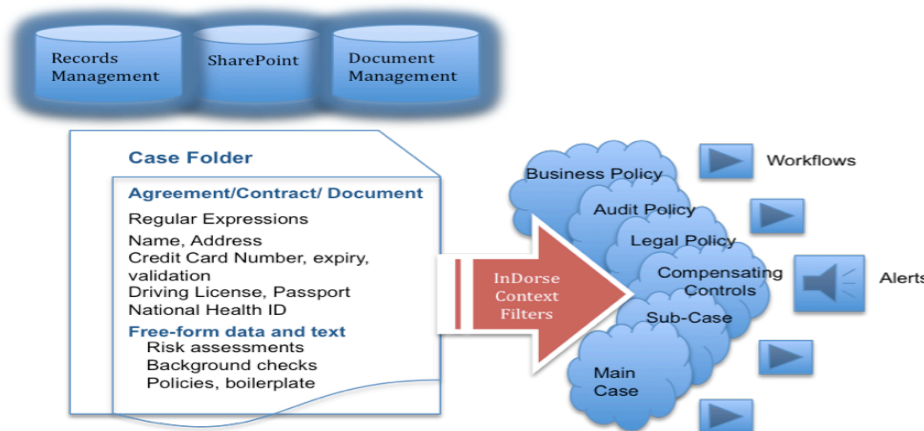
Records Management

SharePoint

Document Management

Case Folder

Agreement/Contract/ Document

Regular Expressions

Name, Address

Credit Card Number, expiry, validation

Driving License, Passport

National Health ID

Free-form data and text

Risk assessments

Background checks

Policies, boilerplate

InDorse Context Filters

Business Policy

Audit Policy

Legal Policy

Compensating Controls

Sub-Case

Main Case

Workflows

Alerts